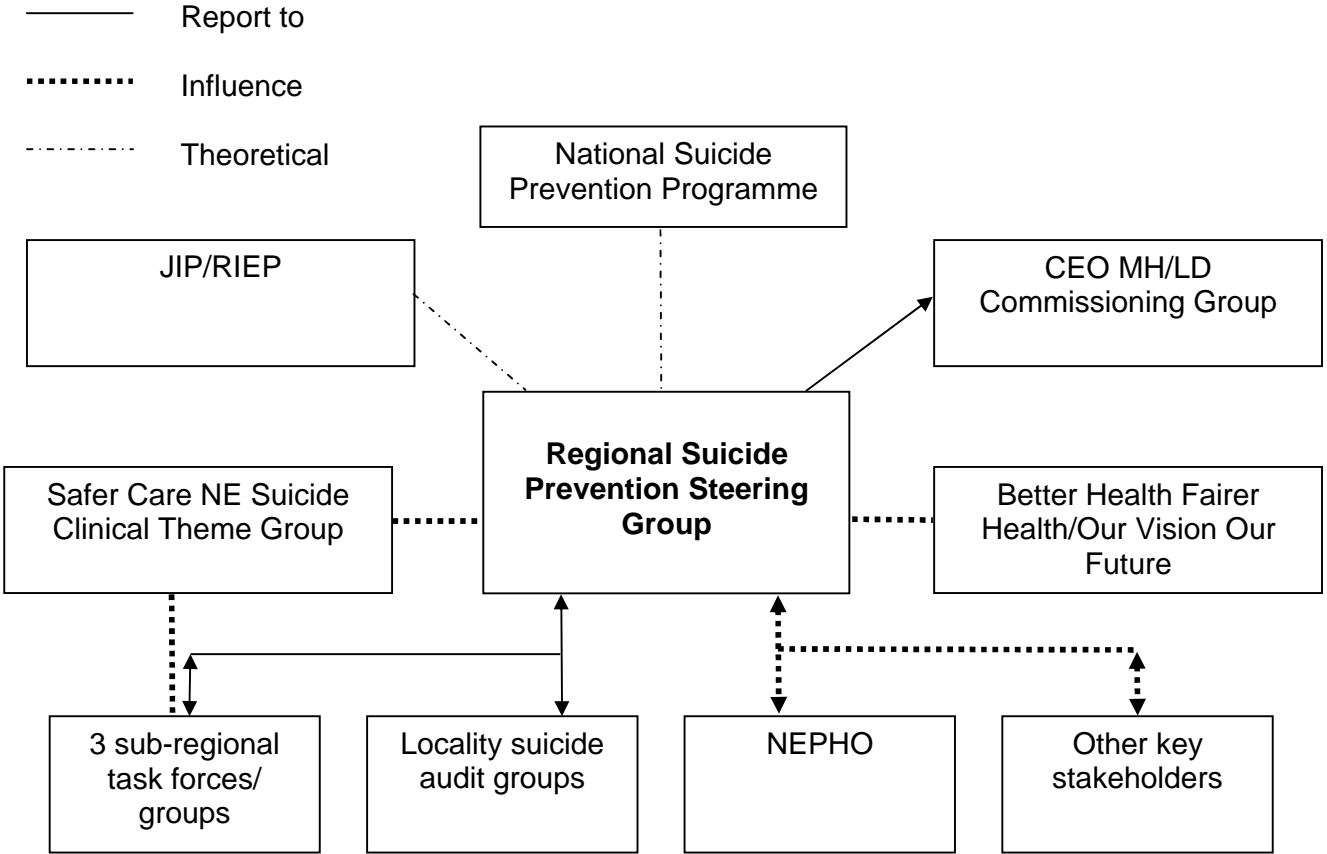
Report to

Influence

Theoretical

National Suicide Prevention Programme

JIP/RIEP

CEO MH/LD Commissioning Group

Regional Suicide Prevention Steering Group

Safer Care NE Suicide Clinical Theme Group

Better Health Fairer Health/Our Vision Our Future

3 sub-regional task forces/ groups

Locality suicide audit groups

NEPHO

Other key stakeholders